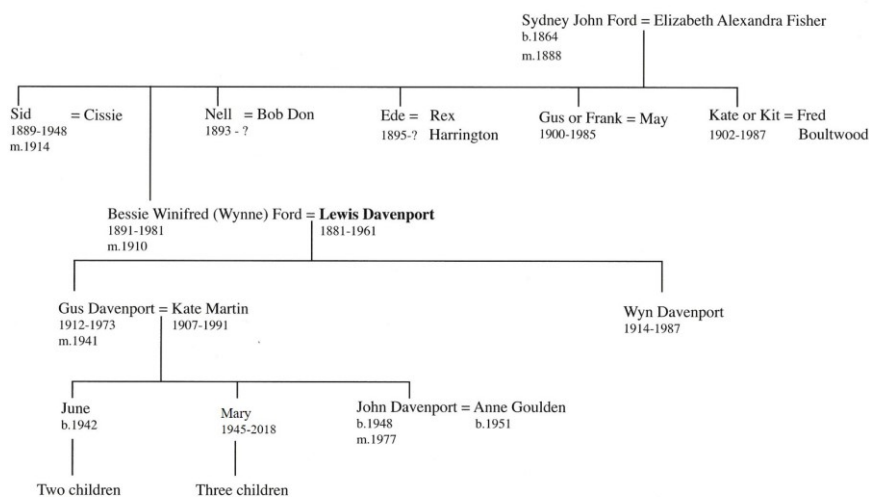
Sydney John Ford = Elizabeth Alexandra Fisher
b.1864
m.1888

Sid = Cissie
1889-1948
m.1914

Nell = Bob Don
1893 - ?

Ede = Rex Harrington
1895-?

Gus or Frank = May
1900-1985

Kate or Kit = Fred Boultwood
1902-1987

Bessie Winifred (Wynne) Ford = **Lewis Davenport**
1891-1981
m.1910
1881-1961

Gus Davenport = Kate Martin
1912-1973
m.1941
1907-1991

Wyn Davenport
1914-1987

June
b.1942

Mary
1945-2018

John Davenport = Anne Goulden
b.1948
m.1977
b.1951

Two children

Three children